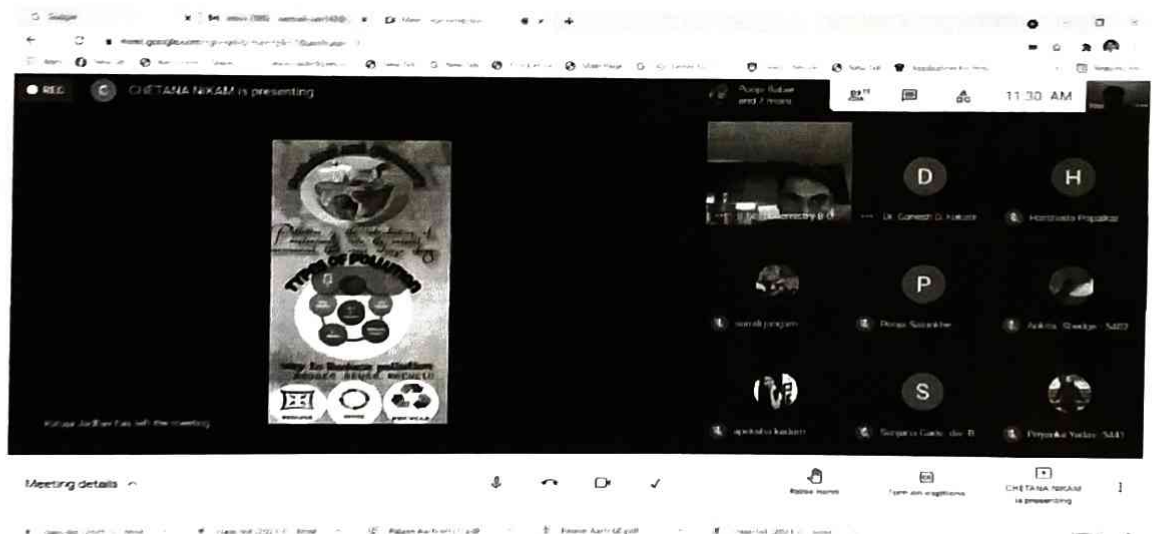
meet.google.com

REC

CHETANA NIKAM is presenting

11:30 AM

TYPES OF POLLUTION

Way to Reduce pollution
REDUCE REUSE RECYCLE

D

H

Dr. Ganesh D. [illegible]

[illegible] Chemistry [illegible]

Harshada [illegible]

P

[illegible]

Pooja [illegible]

Ankita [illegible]

S

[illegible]

Sanjana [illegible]

Priyanka Yadav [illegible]

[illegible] Jadhav has left the meeting

Meeting details

Raise hand

Turn on captions

CHETANA NIKAM is presenting